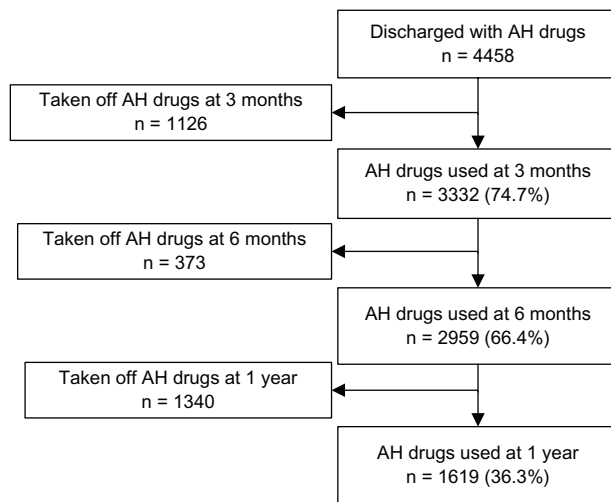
Discharged with AH drugs
n = 4458

Taken off AH drugs at 3 months
n = 1126

AH drugs used at 3 months
n = 3332 (74.7%)

Taken off AH drugs at 6 months
n = 373

AH drugs used at 6 months
n = 2959 (66.4%)

Taken off AH drugs at 1 year
n = 1340

AH drugs used at 1 year
n = 1619 (36.3%)